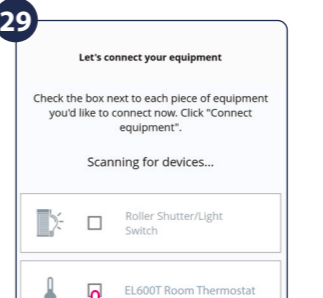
29

Let's connect your equipment

Check the box next to each piece of equipment you'd like to connect now. Click "Connect equipment".

Scanning for devices...

Roller Shutter/Light Switch

EL600T Room Thermostat